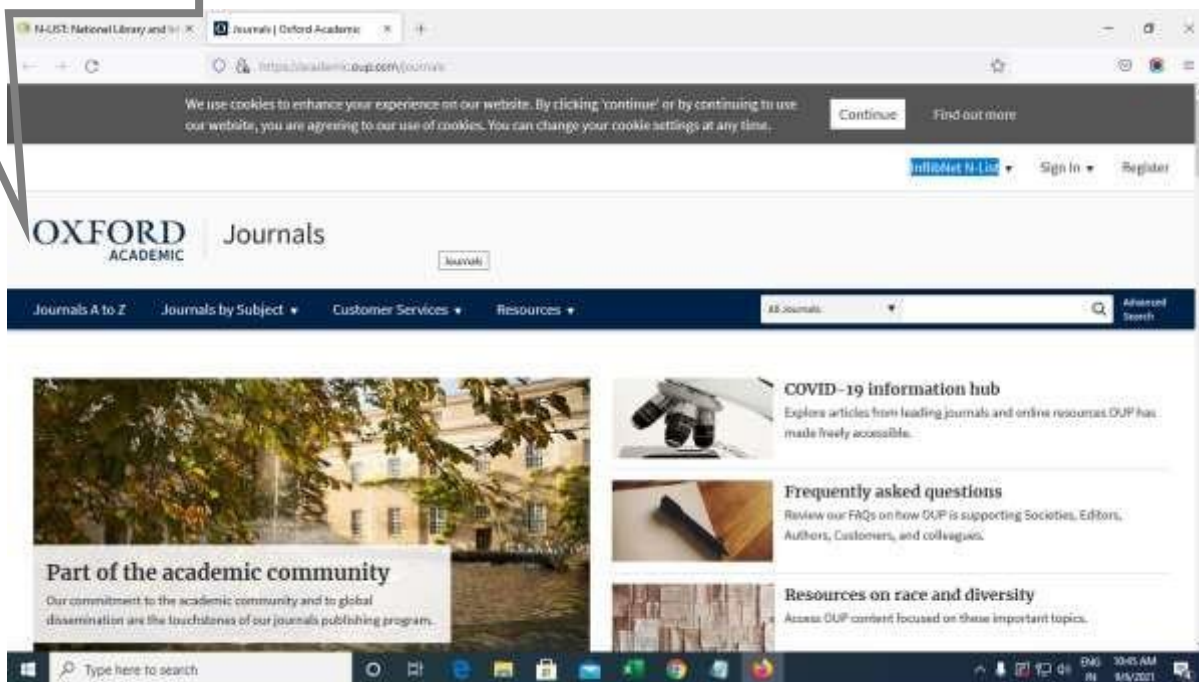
N-LIST: National Library and In ×

Journals | Oxford Academic ×

https://academic.oup.com/journals

We use cookies to enhance your experience on our website. By clicking 'continue' or by continuing to use our website, you are agreeing to our use of cookies. You can change your cookie settings at any time.

Continue

Find out more

INFLIBNET N-List ▾

Sign In ▾

Register

OXFORD ACADEMIC

Journals

Journals

Journals A to Z

Journals by Subject ▾

Customer Services ▾

Resources ▾

All Journals

Advanced Search

Part of the academic community

Our commitment to the academic community and to global dissemination are the touchstones of our journals publishing program.

COVID-19 information hub

Explore articles from leading journals and online resources OUP has made freely accessible.

Frequently asked questions

Review our FAQs on how OUP is supporting Societies, Editors, Authors, Customers, and colleagues.

Resources on race and diversity

Access OUP content focused on these important topics.

Type here to search

ENG IN

10:45 AM

9/6/2021